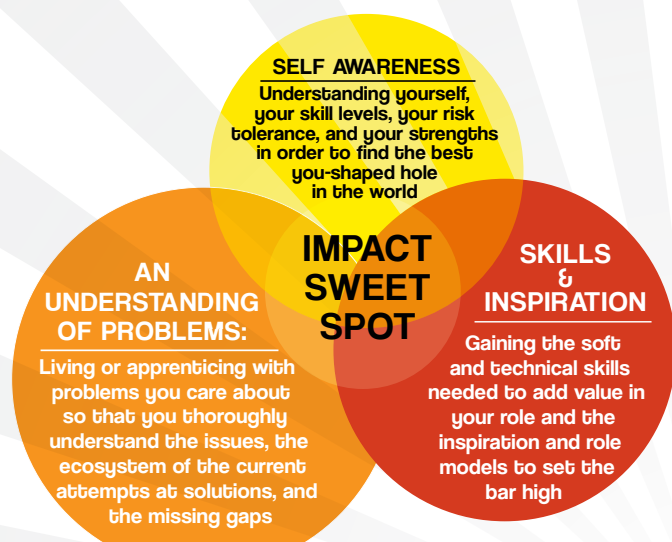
SELF AWARENESS

Understanding yourself, your skill levels, your risk tolerance, and your strengths in order to find the best you-shaped hole in the world

IMPACT SWEET SPOT

AN UNDERSTANDING OF PROBLEMS:

Living or apprenticing with problems you care about so that you thoroughly understand the issues, the ecosystem of the current attempts at solutions, and the missing gaps

SKILLS & INSPIRATION

Gaining the soft and technical skills needed to add value in your role and the inspiration and role models to set the bar high